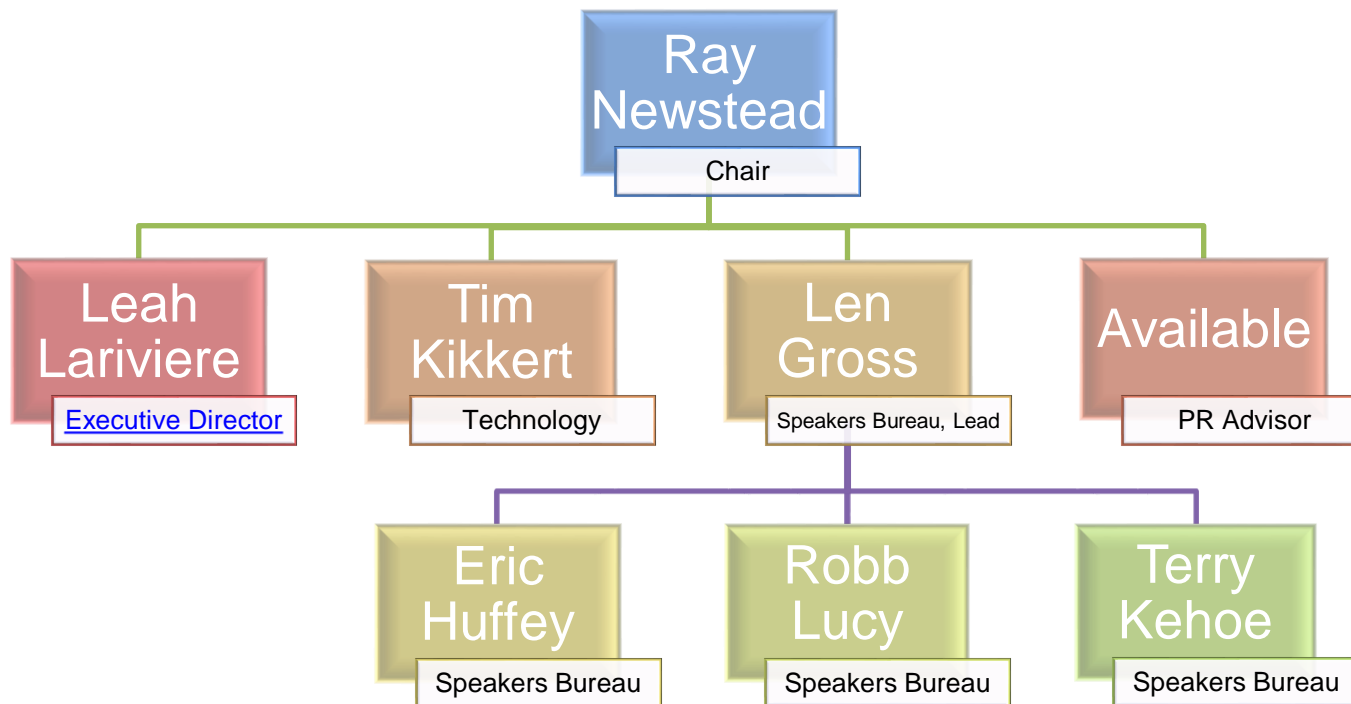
Ray Newstead
Chair

Leah Lariviere
Executive Director

Tim Kikkert
Technology

Len Gross
Speakers Bureau, Lead

Available
PR Advisor

Eric Huffey
Speakers Bureau

Robb Lucy
Speakers Bureau

Terry Kehoe
Speakers Bureau